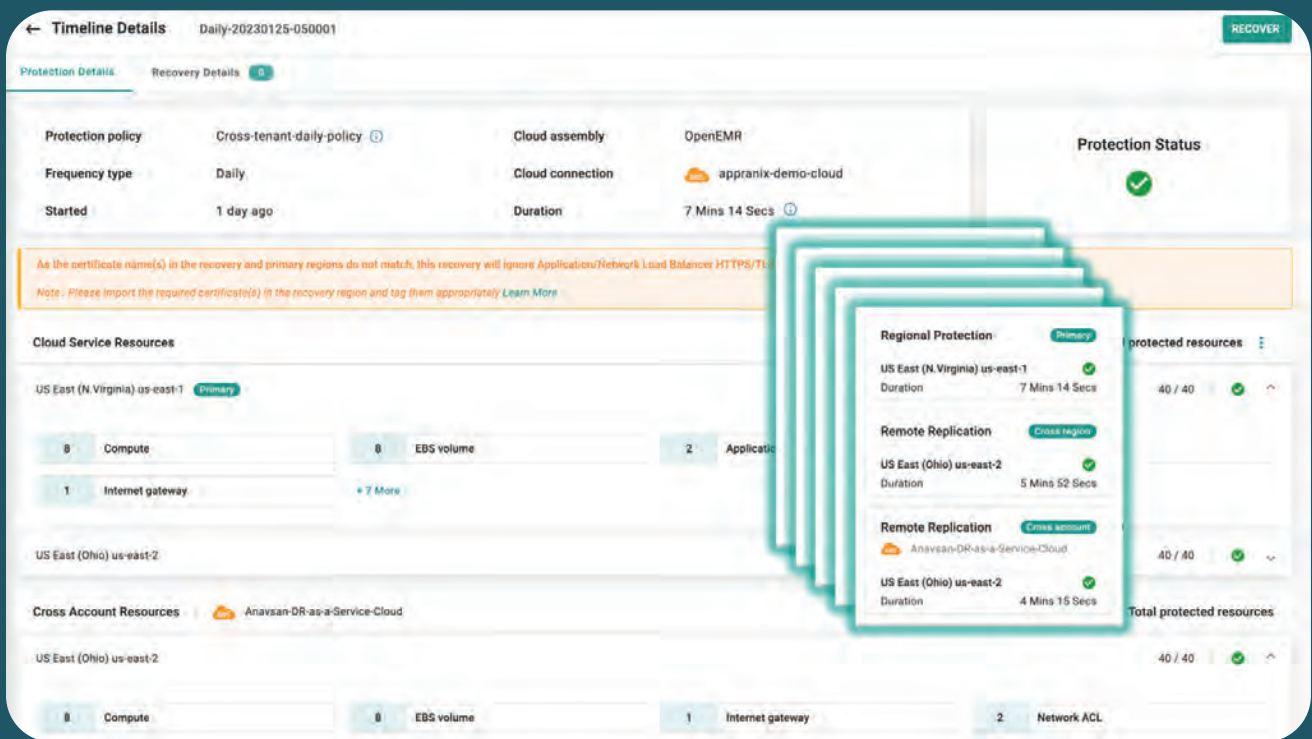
← Timeline Details Daily-20230125-050001

RECOVER

Protection Details Recovery Details 0

| Protection policy | Cross-tenant-daily-policy ⓘ | Cloud assembly | OpenEMR |
|---|---|---|---|
| Frequency type | Daily | Cloud connection | appranix-demo-cloud |
| Started | 1 day ago | Duration | 7 Mins 14 Secs ⓘ |

Protection Status

As the certificate name(s) in the recovery and primary regions do not match, this recovery will ignore Application/Network Load Balancer HTTPS/TL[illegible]

Note : Please import the required certificate(s) in the recovery region and tag them appropriately Learn More

Cloud Service Resources

protected resources

US East (N.Virginia) us-east-1 Primary

40 / 40

8 Compute

8 EBS volume

2 Applicatio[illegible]

1 Internet gateway

+ 7 More

US East (Ohio) us-east-2

40 / 40

Cross Account Resources Anavsan-DR-as-a-Service-Cloud

Total protected resources

US East (Ohio) us-east-2

40 / 40

8 Compute

8 EBS volume

1 Internet gateway

2 Network ACL

Regional Protection Primary

US East (N.Virginia) us-east-1

Duration 7 Mins 14 Secs

Remote Replication Cross region

US East (Ohio) us-east-2

Duration 5 Mins 52 Secs

Remote Replication Cross account

Anavsan-DR-as-a-Service-Cloud

US East (Ohio) us-east-2

Duration 4 Mins 15 Secs